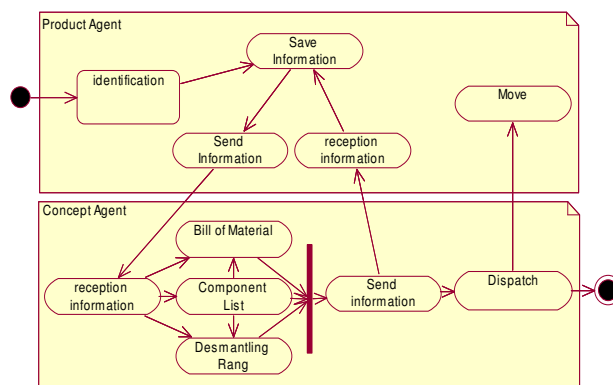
Product Agent

identification

Save Information

Send Information

reception information

Move

Concept Agent

Bill of Material

reception information

Component List

Desmantling Rang

Send information

Dispatch